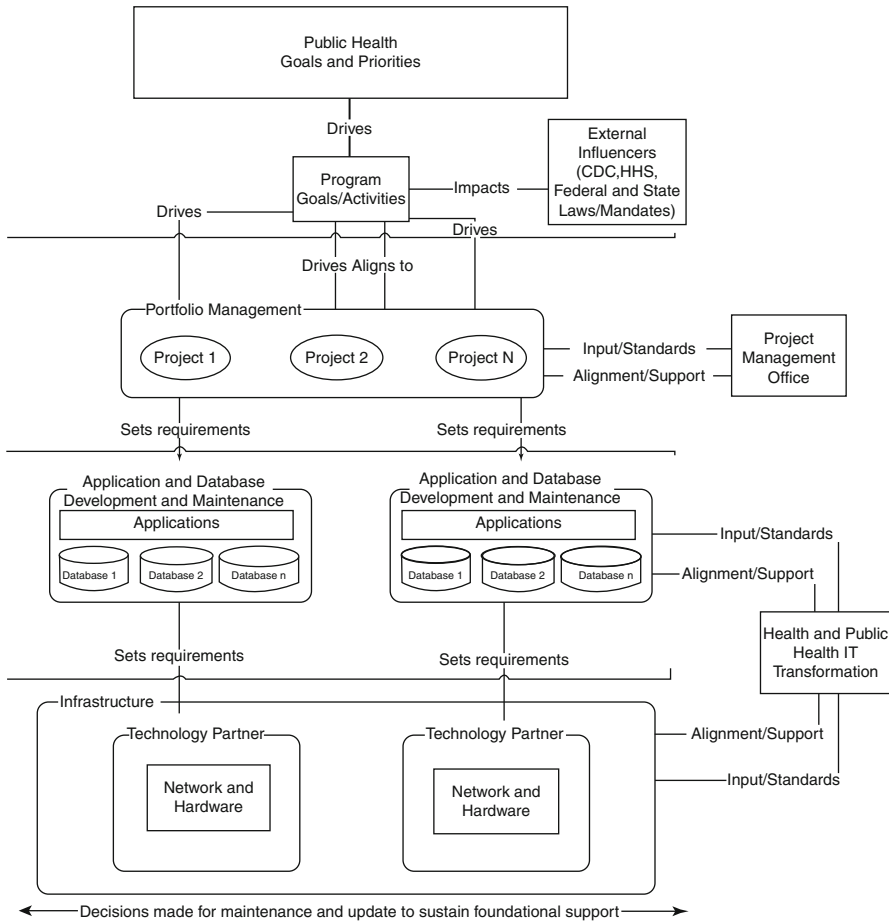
Public Health
Goals and Priorities

Drives

Program
Goals/Activities

Impacts

External
Influencers
(CDC,HHS,
Federal and State
Laws/Mandates)

Drives

Drives

Drives Aligns to

Portfolio Management

Project 1

Project 2

Project N

Input/Standards

Alignment/Support

Project
Management
Office

Sets requirements

Sets requirements

Application and Database
Development and Maintenance

Applications

Database 1

Database 2

Database n

Application and Database
Development and Maintenance

Applications

Database 1

Database 2

Database n

Input/Standards

Alignment/Support

Health and Public
Health IT
Transformation

Sets requirements

Sets requirements

Infrastructure

Technology Partner

Network and
Hardware

Technology Partner

Network and
Hardware

Alignment/Support

Input/Standards

Decisions made for maintenance and update to sustain foundational support